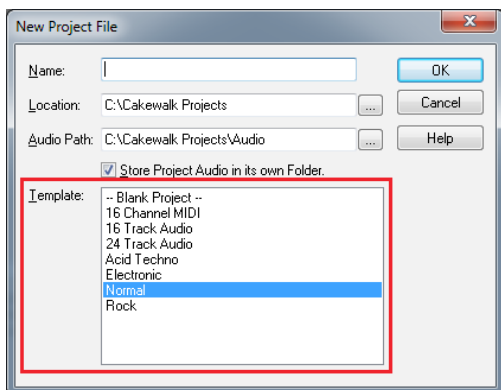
New Project File

Name:

Location: C:\Cakewalk Projects ...

Audio Path: C:\Cakewalk Projects\Audio ...

Store Project Audio in its own Folder.

Template:
-- Blank Project --
16 Channel MIDI
16 Track Audio
24 Track Audio
Acid Techno
Electronic
Normal
Rock

OK
Cancel
Help